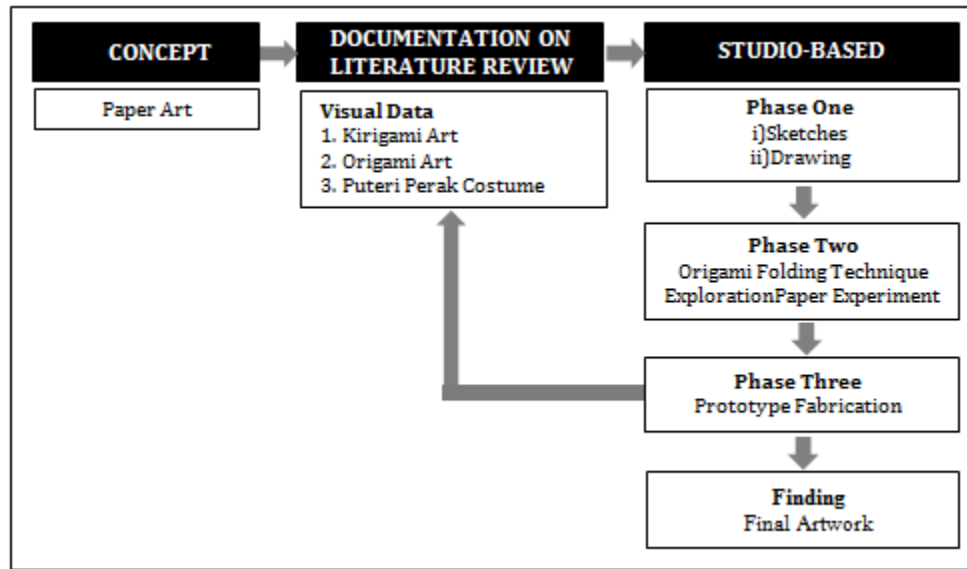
CONCEPT

Paper Art

DOCUMENTATION ON LITERATURE REVIEW

Visual Data
1. Kirigami Art
2. Origami Art
3. Puteri Perak Costume

STUDIO-BASED

Phase One
i)Sketches
ii)Drawing

Phase Two
Origami Folding Technique
ExplorationPaper Experiment

Phase Three
Prototype Fabrication

Finding
Final Artwork